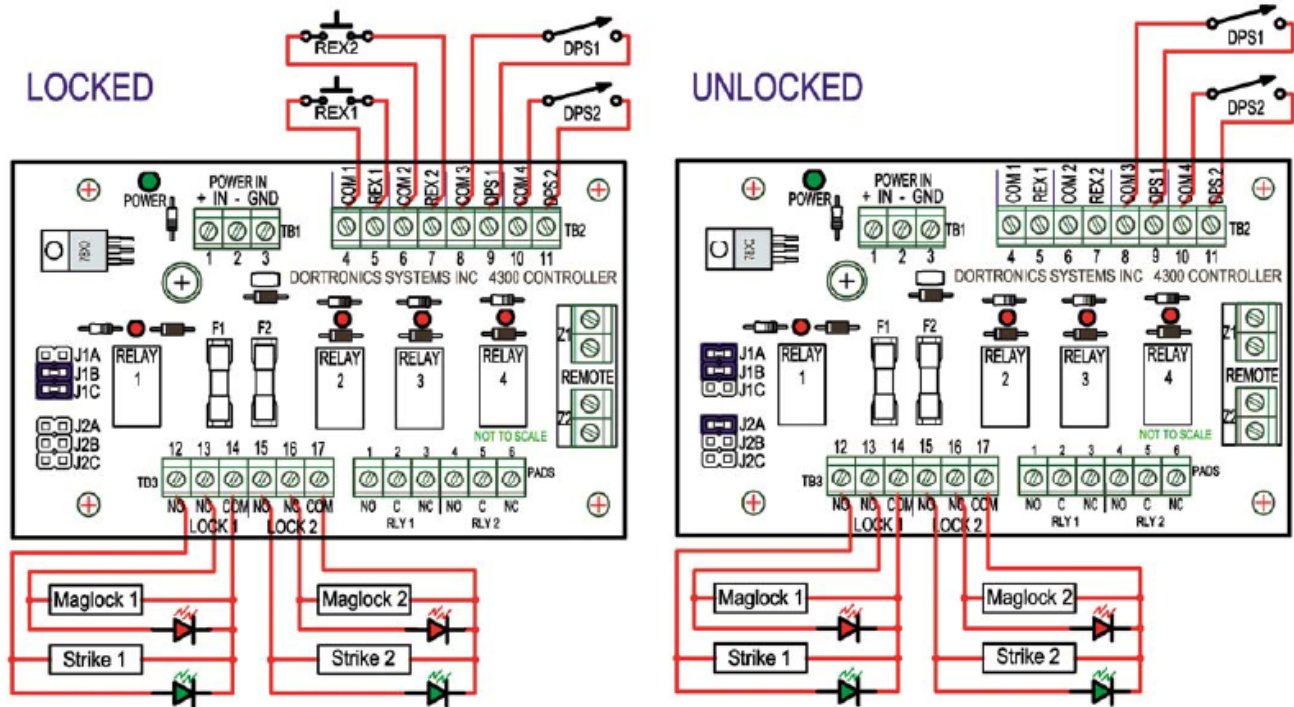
LOCKED

REX2
REX1
DPS1
DPS2

POWER
POWER IN
+ IN - GND
1 2 3
TB1
COM 1 REX 1 COM 2 REX 2 COM 3 DPS 1 COM 4 DPS 2
4 5 6 7 8 9 10 11
TB2
DORTRONICS SYSTEMS INC 4300 CONTROLLER
F1 F2
RELAY 1
RELAY 2
RELAY 3
RELAY 4
Z1
REMOTE
Z2
J1A
J1B
J1C
J2A
J2B
J2C
NOT TO SCALE
12 13 14 15 16 17
TB3
NO NC COM NO NC COM
LOCK 1 LOCK 2
1 2 3 4 5 6
PADS
NO C NC NO C NC
RLY 1 RLY 2

Maglock 1
Maglock 2
Strike 1
Strike 2

UNLOCKED

DPS1
DPS2

POWER
POWER IN
+ IN - GND
1 2 3
TB1
COM 1 REX 1 COM 2 REX 2 COM 3 DPS 1 COM 4 DPS 2
4 5 6 7 8 9 10 11
TB2
DORTRONICS SYSTEMS INC 4300 CONTROLLER
F1 F2
RELAY 1
RELAY 2
RELAY 3
RELAY 4
Z1
REMOTE
Z2
J1A
J1B
J1C
J2A
J2B
J2C
NOT TO SCALE
12 13 14 15 16 17
TB3
NO NC COM NO NC COM
LOCK 1 LOCK 2
1 2 3 4 5 6
PADS
NO C NC NO C NC
RLY 1 RLY 2

Maglock 1
Maglock 2
Strike 1
Strike 2